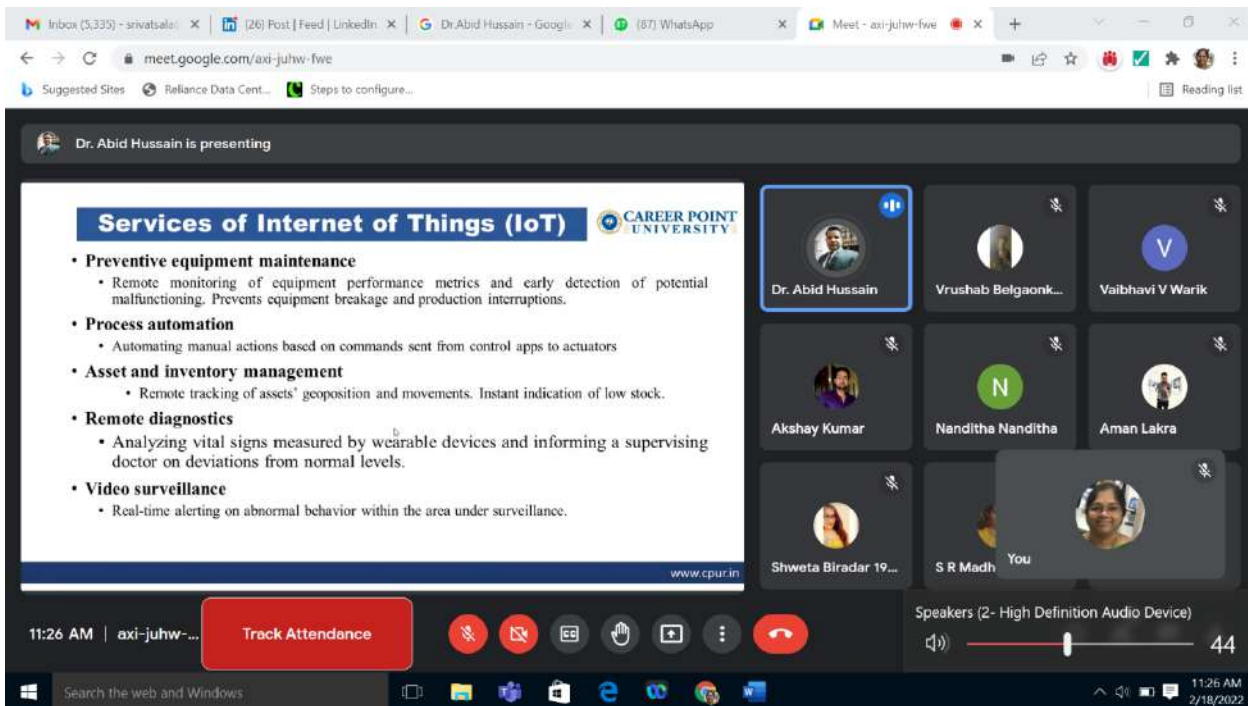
M Inbox (5,335) - srivatsalat × | in (26) Post | Feed | LinkedIn × | G Dr.Abid Hussain - Google × | (87) WhatsApp × | Meet - axi-juhw-fwe × | +

meet.google.com/axi-juhw-fwe

Suggested Sites | Reliance Data Cent... | Steps to configure... | Reading list

Dr. Abid Hussain is presenting

Services of Internet of Things (IoT)

CAREER POINT UNIVERSITY

• Preventive equipment maintenance
• Remote monitoring of equipment performance metrics and early detection of potential malfunctioning. Prevents equipment breakage and production interruptions.
• Process automation
• Automating manual actions based on commands sent from control apps to actuators
• Asset and inventory management
• Remote tracking of assets' geoposition and movements. Instant indication of low stock.
• Remote diagnostics
• Analyzing vital signs measured by wearable devices and informing a supervising doctor on deviations from normal levels.
• Video surveillance
• Real-time alerting on abnormal behavior within the area under surveillance.

www.cpur.in

Dr. Abid Hussain
Vrushab Belgaonk...
V
Vaibhavi V Warik
Akshay Kumar
N
Nanditha Nanditha
Aman Lakra
Shweta Biradar 19...
S R Madh
You

Speakers (2- High Definition Audio Device)
44

11:26 AM | axi-juhw-...
Track Attendance

Search the web and Windows
11:26 AM
2/18/2022